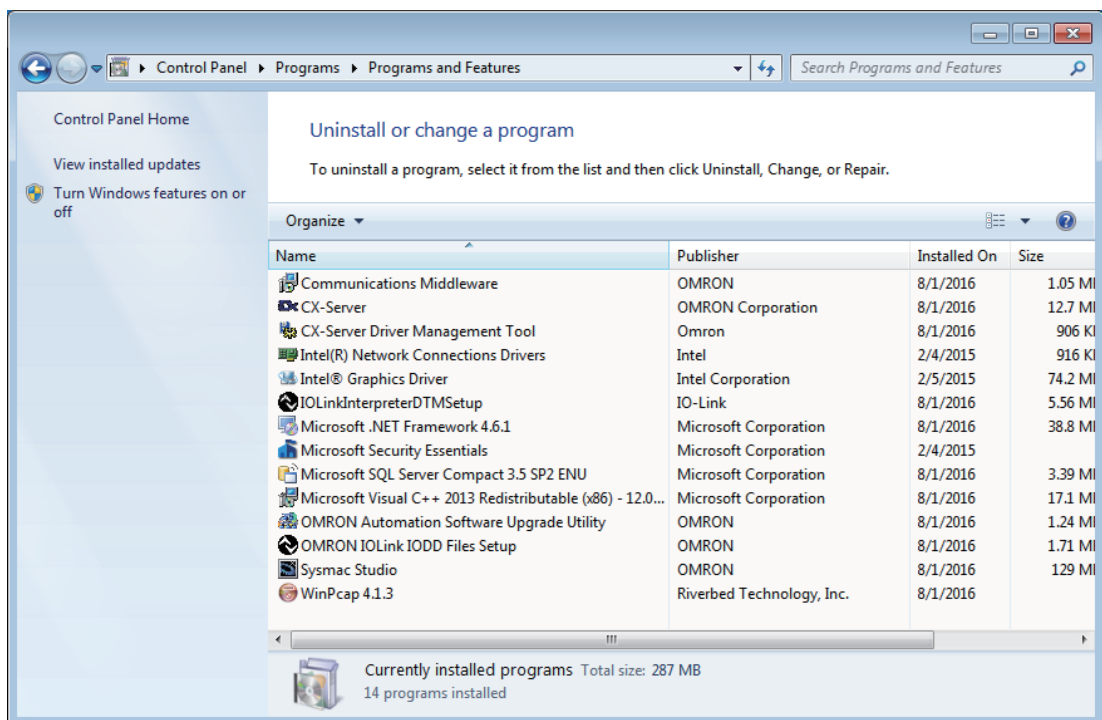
Control Panel ▸ Programs ▸ Programs and Features

Search Programs and Features

Control Panel Home

View installed updates

Turn Windows features on or off

Uninstall or change a program

To uninstall a program, select it from the list and then click Uninstall, Change, or Repair.

Organize ▾

| Name | Publisher | Installed On | Size |
|---|---|---|---|
| Communications Middleware | OMRON | 8/1/2016 | 1.05 MI |
| CX-Server | OMRON Corporation | 8/1/2016 | 12.7 MI |
| CX-Server Driver Management Tool | Omron | 8/1/2016 | 906 KI |
| Intel(R) Network Connections Drivers | Intel | 2/4/2015 | 916 KI |
| Intel® Graphics Driver | Intel Corporation | 2/5/2015 | 74.2 MI |
| IOLinkInterpreterDTMSetup | IO-Link | 8/1/2016 | 5.56 MI |
| Microsoft .NET Framework 4.6.1 | Microsoft Corporation | 8/1/2016 | 38.8 MI |
| Microsoft Security Essentials | Microsoft Corporation | 2/4/2015 | |
| Microsoft SQL Server Compact 3.5 SP2 ENU | Microsoft Corporation | 8/1/2016 | 3.39 MI |
| Microsoft Visual C++ 2013 Redistributable (x86) - 12.0... | Microsoft Corporation | 8/1/2016 | 17.1 MI |
| OMRON Automation Software Upgrade Utility | OMRON | 8/1/2016 | 1.24 MI |
| OMRON IOLink IODD Files Setup | OMRON | 8/1/2016 | 1.71 MI |
| Sysmac Studio | OMRON | 8/1/2016 | 129 MI |
| WinPcap 4.1.3 | Riverbed Technology, Inc. | 8/1/2016 | |

Currently installed programs Total size: 287 MB
14 programs installed